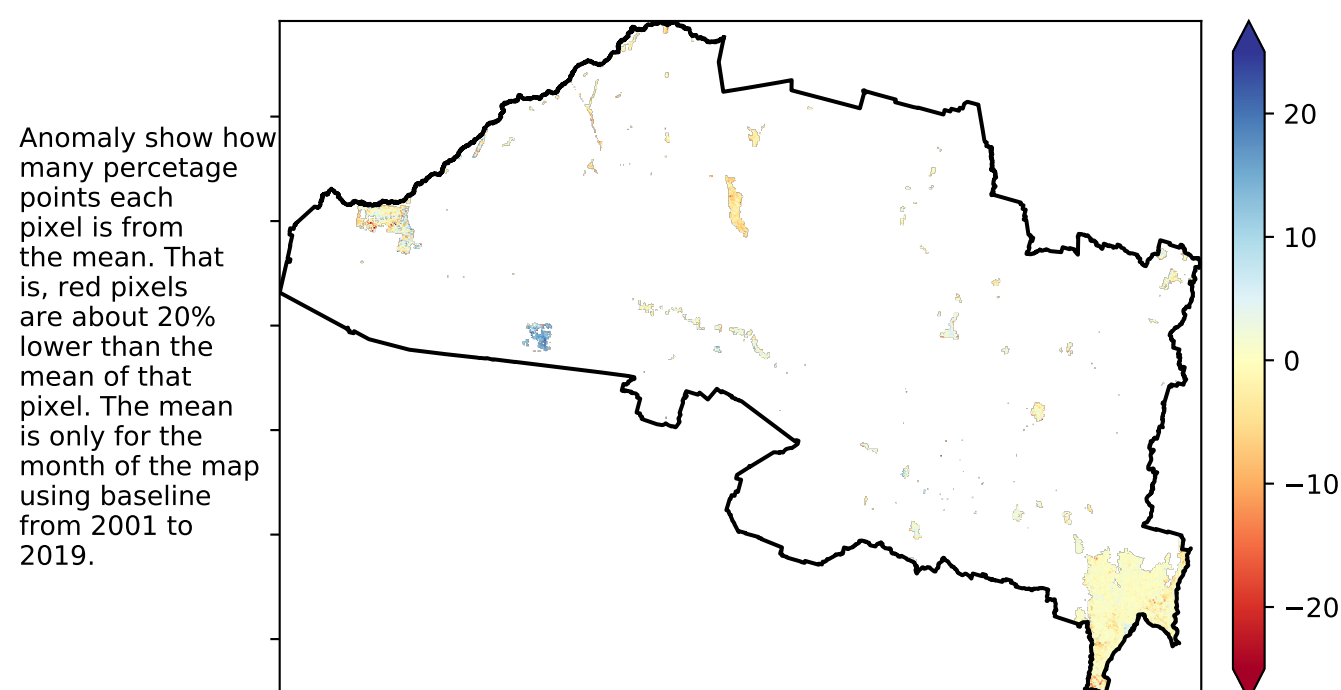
Anomaly show how many percetage points each pixel is from the mean. That is, red pixels are about 20% lower than the mean of that pixel. The mean is only for the month of the map using baseline from 2001 to 2019.

20
10
0
−10
−20